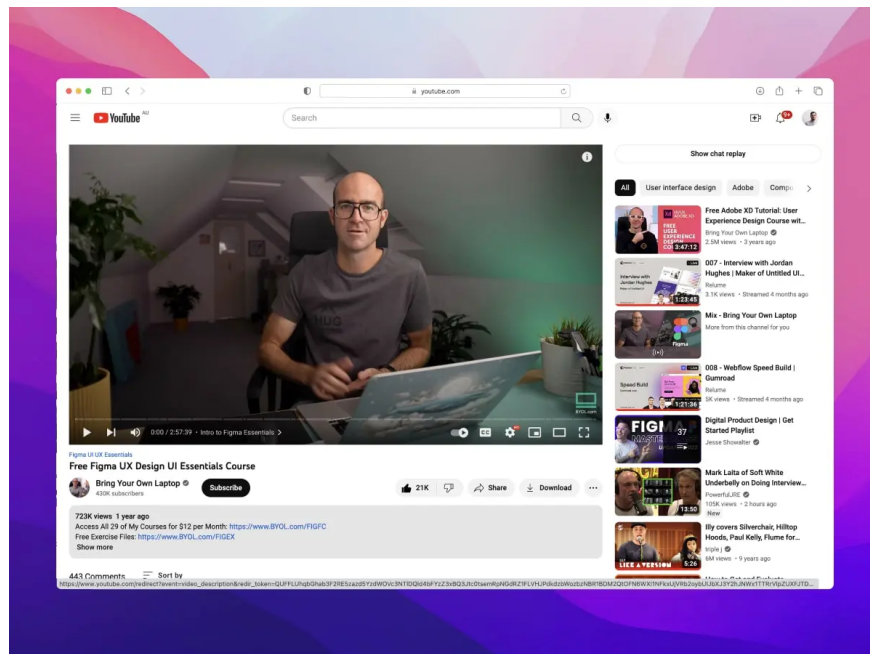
youtube.com

YouTube AU

Search

Show chat replay

All | User interface design | Adobe | Compu

0:00 / 2:57:39 · Intro to Figma Essentials >

BYOL.com

Figma UI UX Essentials

Free Figma UX Design UI Essentials Course

Bring Your Own Laptop
430K subscribers

Subscribe

21K | Share | Download | ...

723K views 1 year ago
Access All 29 of My Courses for $12 per Month: https://www.BYOL.com/FIGFC
Free Exercise Files: https://www.BYOL.com/FIGEX
Show more

443 Comments | Sort by

Free Adobe XD Tutorial: User Experience Design Course wit...
Bring Your Own Laptop
2.5M views · 3 years ago
3:47:12

007 - Interview with Jordan Hughes | Maker of Untitled UI...
Relume
3.1K views · Streamed 4 months ago
1:23:45

Mix - Bring Your Own Laptop
More from this channel for you

008 - Webflow Speed Build | Gumroad
Relume
5K views · Streamed 4 months ago
1:21:36

Digital Product Design | Get Started Playlist
Jesse Showalter
37

Mark Laita of Soft White Underbelly on Doing Interview...
PowerfulJRE
105K views · 2 hours ago
New
13:50

Illy covers Silverchair, Hilltop Hoods, Paul Kelly, Flume for...
triple j
6M views · 9 years ago
5:26

https://www.youtube.com/redirect?event=video_description&redir_token=QUFFLUhqbGhab3F2RE5zazd5YzdWOVc3NTlDQld4bFYzZ3xBQ3JtcEtsemRpNGdRZ1FLVHJPdkdzbWozbzNBR1BOM2QtOFN6WXNFNFkzUjVRb2oybUUbXJSY2hJNWx1TTRrVlpZUXFJTD...